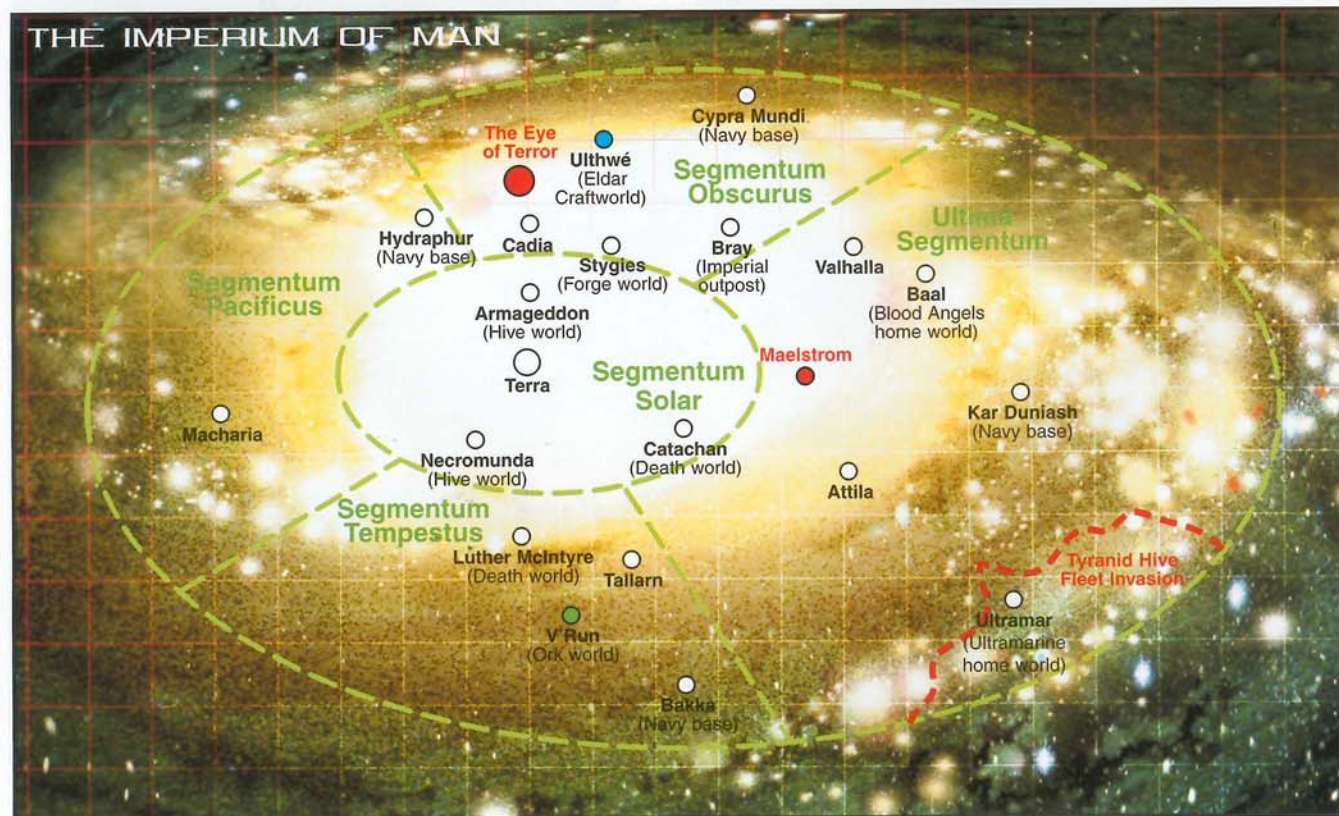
THE IMPERIUM OF MAN

Cypra Mundi
(Navy base)

The Eye of Terror

Ulthwé
(Eldar Craftworld)

Segmentum Obscurus

Ultima Segmentum

Hydraphur
(Navy base)

Cadia

Stygies
(Forge world)

Bray
(Imperial outpost)

Valhalla

Baal
(Blood Angels home world)

Segmentum Pacificus

Armageddon
(Hive world)

Maelstrom

Terra

Segmentum Solar

Kar Duniash
(Navy base)

Macharia

Necromunda
(Hive world)

Catachan
(Death world)

Attila

Segmentum Tempestus

Luther McIntyre
(Death world)

Tallarn

Tyranid Hive Fleet Invasion

Ultramar
(Ultramarine home world)

V'Run
(Ork world)

Bakka
(Navy base)